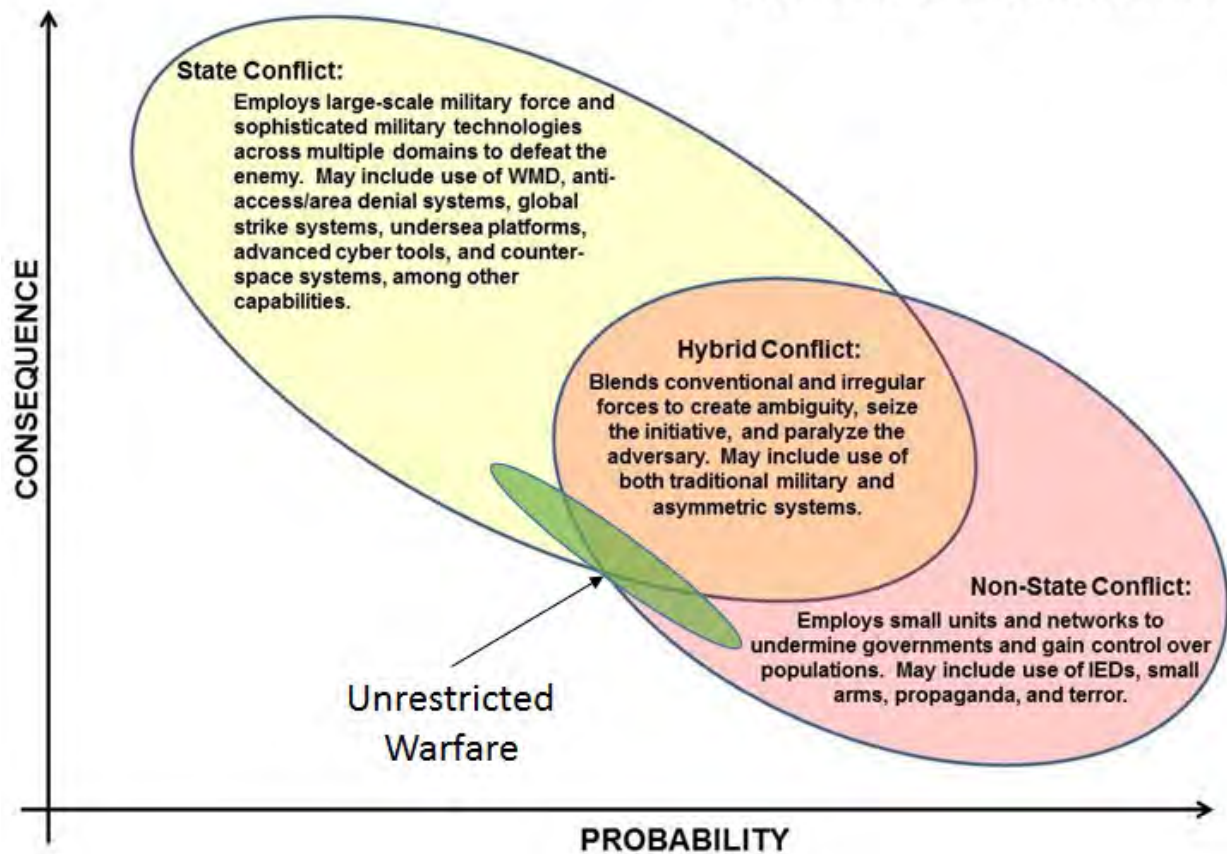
CONSEQUENCE

State Conflict:
Employs large-scale military force and sophisticated military technologies across multiple domains to defeat the enemy. May include use of WMD, anti-access/area denial systems, global strike systems, undersea platforms, advanced cyber tools, and counter-space systems, among other capabilities.

Hybrid Conflict:
Blends conventional and irregular forces to create ambiguity, seize the initiative, and paralyze the adversary. May include use of both traditional military and asymmetric systems.

Non-State Conflict:
Employs small units and networks to undermine governments and gain control over populations. May include use of IEDs, small arms, propaganda, and terror.

Unrestricted Warfare

PROBABILITY